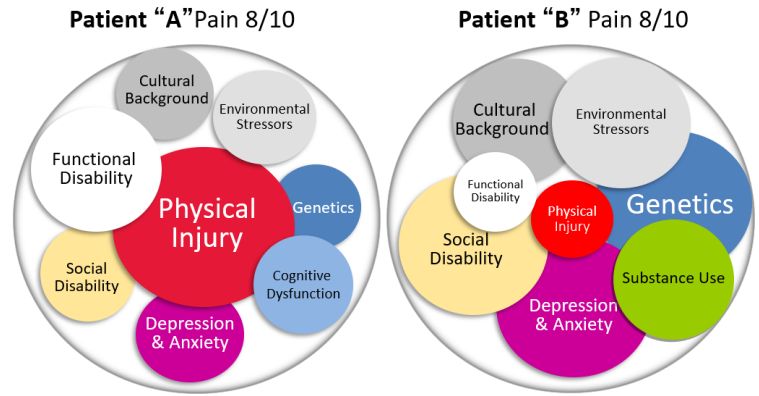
Patient "A"Pain 8/10

Cultural Background

Environmental Stressors

Functional Disability

Physical Injury

Genetics

Social Disability

Cognitive Dysfunction

Depression & Anxiety

Patient "B" Pain 8/10

Cultural Background

Environmental Stressors

Functional Disability

Physical Injury

Genetics

Social Disability

Substance Use

Depression & Anxiety